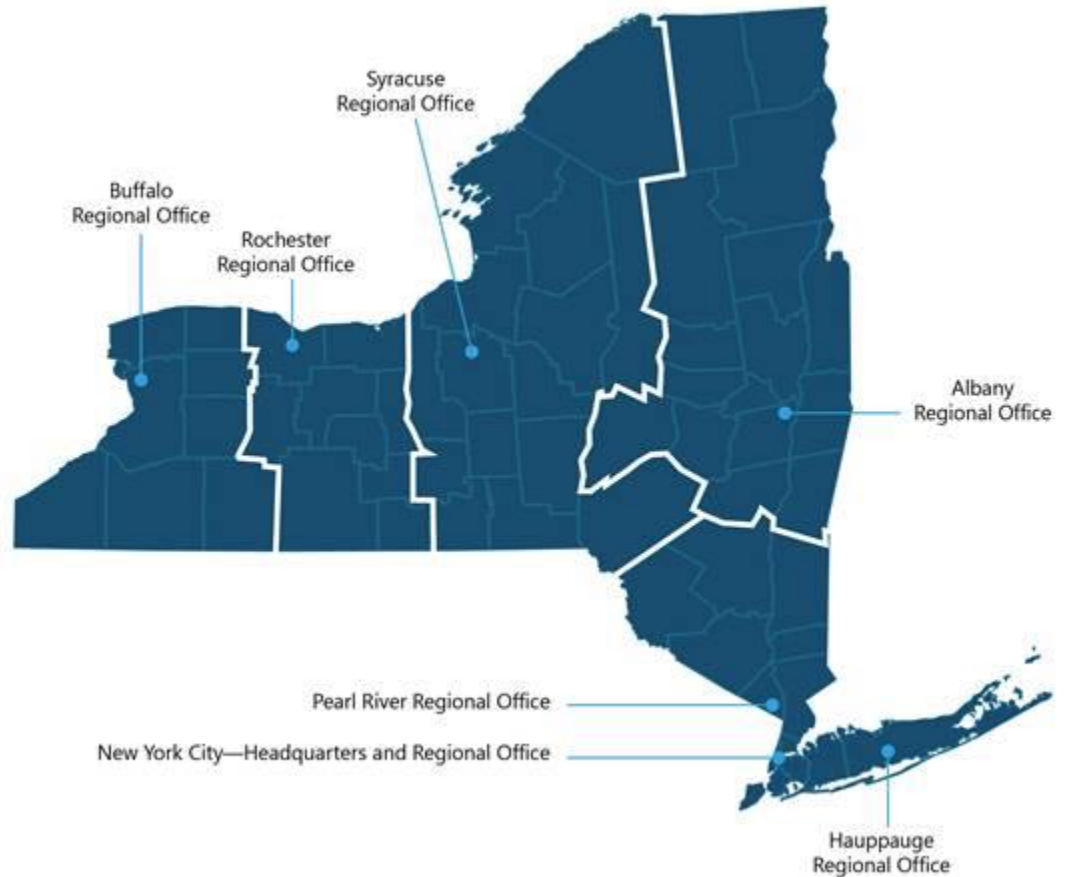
Syracuse Regional Office

Buffalo Regional Office

Rochester Regional Office

Albany Regional Office

Pearl River Regional Office

New York City—Headquarters and Regional Office

Hauppauge Regional Office